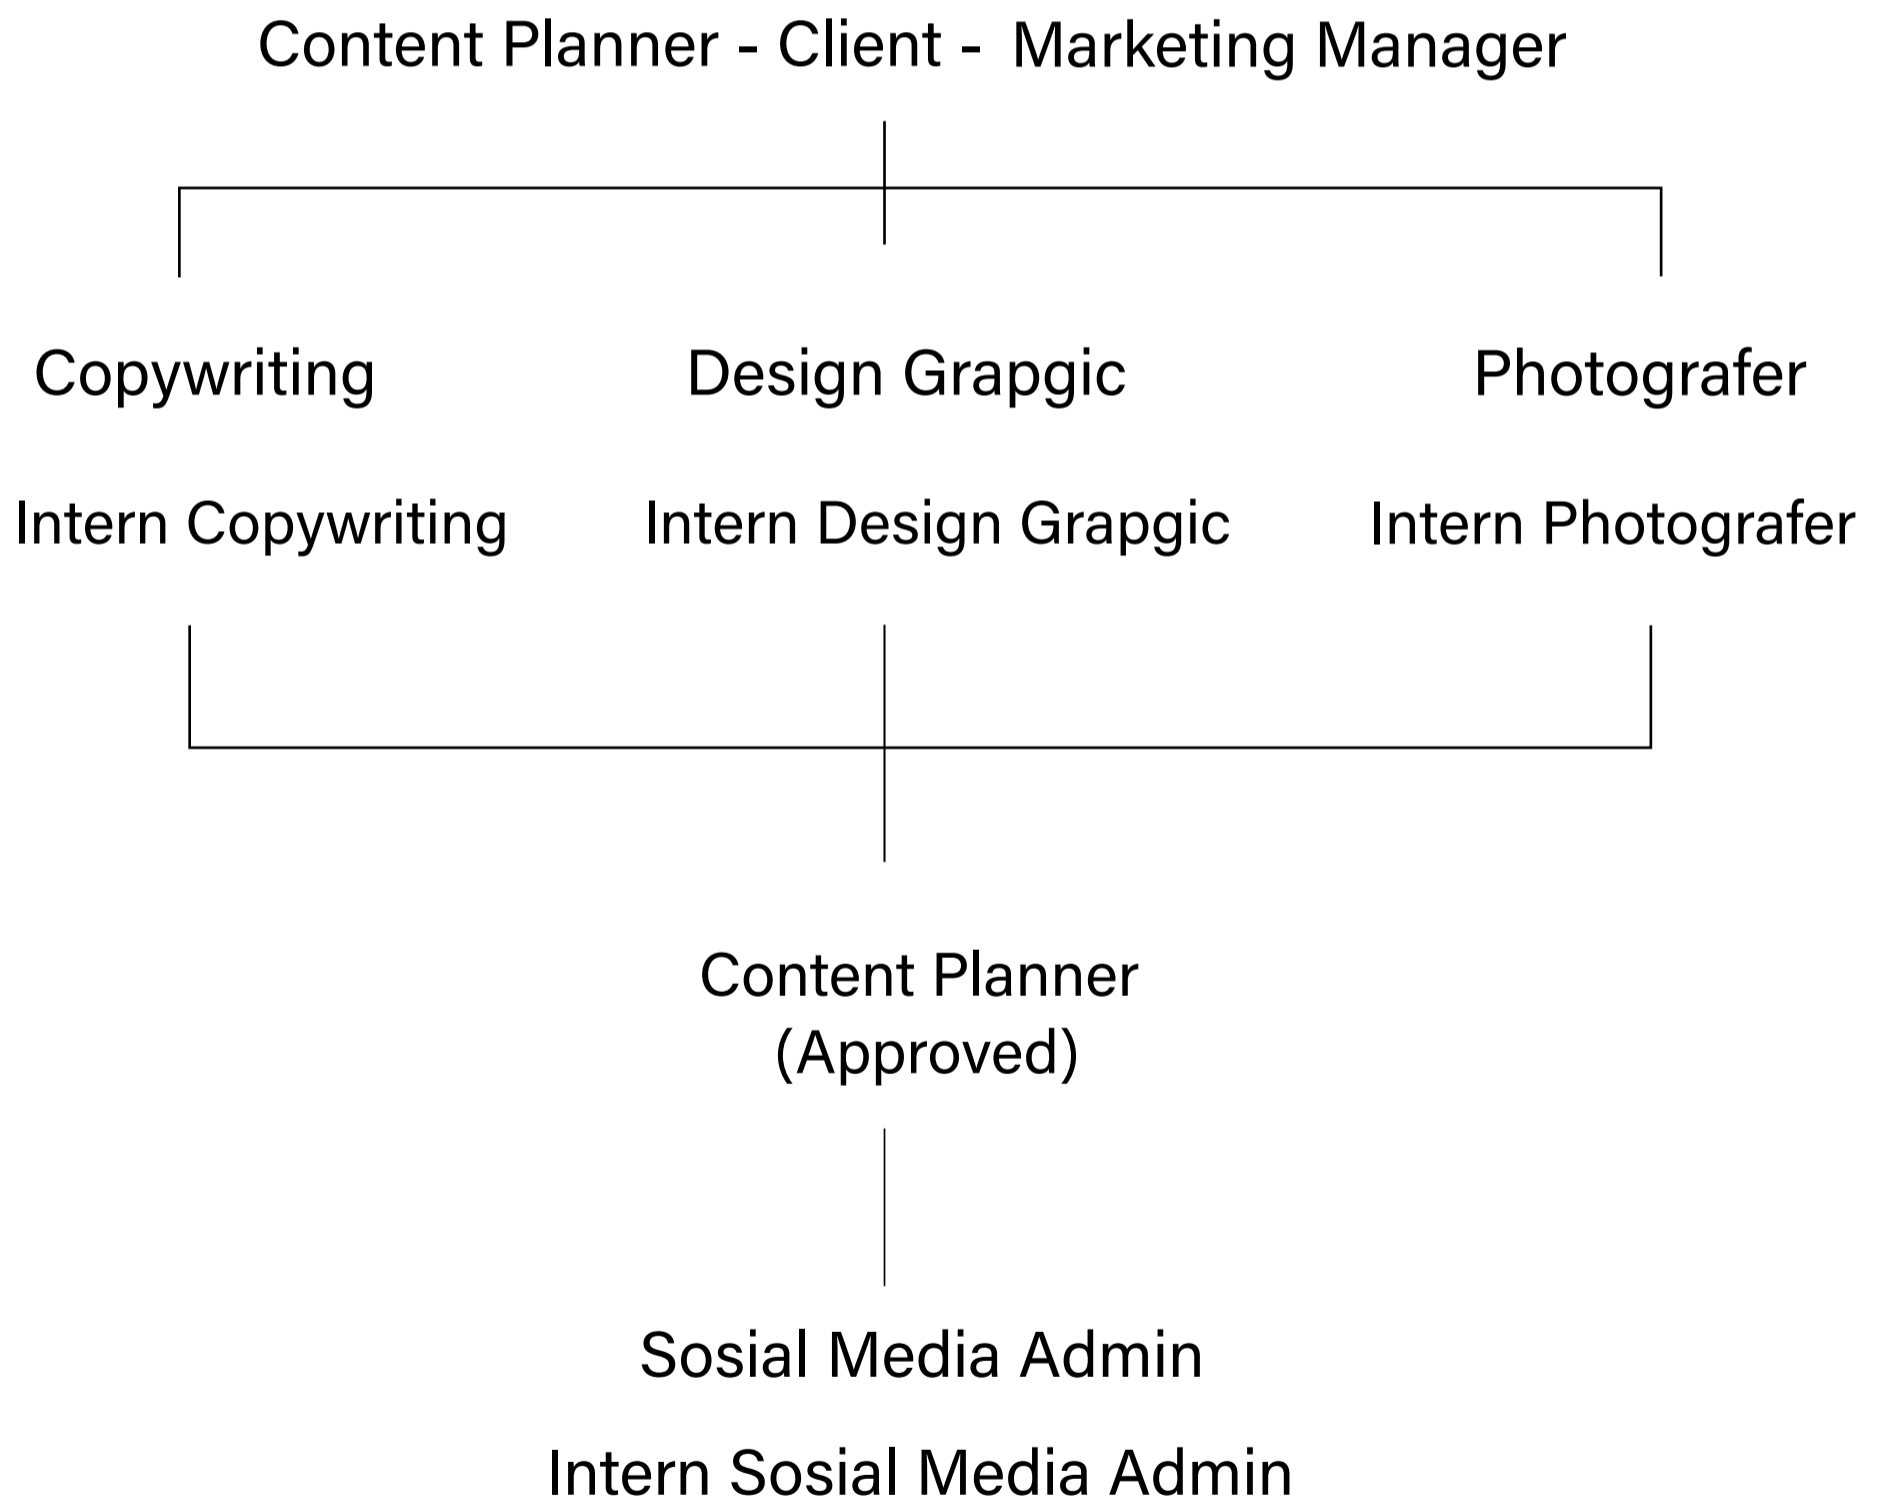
Content Planner - Client - Marketing Manager

Copywriting

Intern Copywriting

Design Grapgic

Intern Design Grapgic

Photografer

Intern Photografer

Content Planner
(Approved)

Sosial Media Admin

Intern Sosial Media Admin